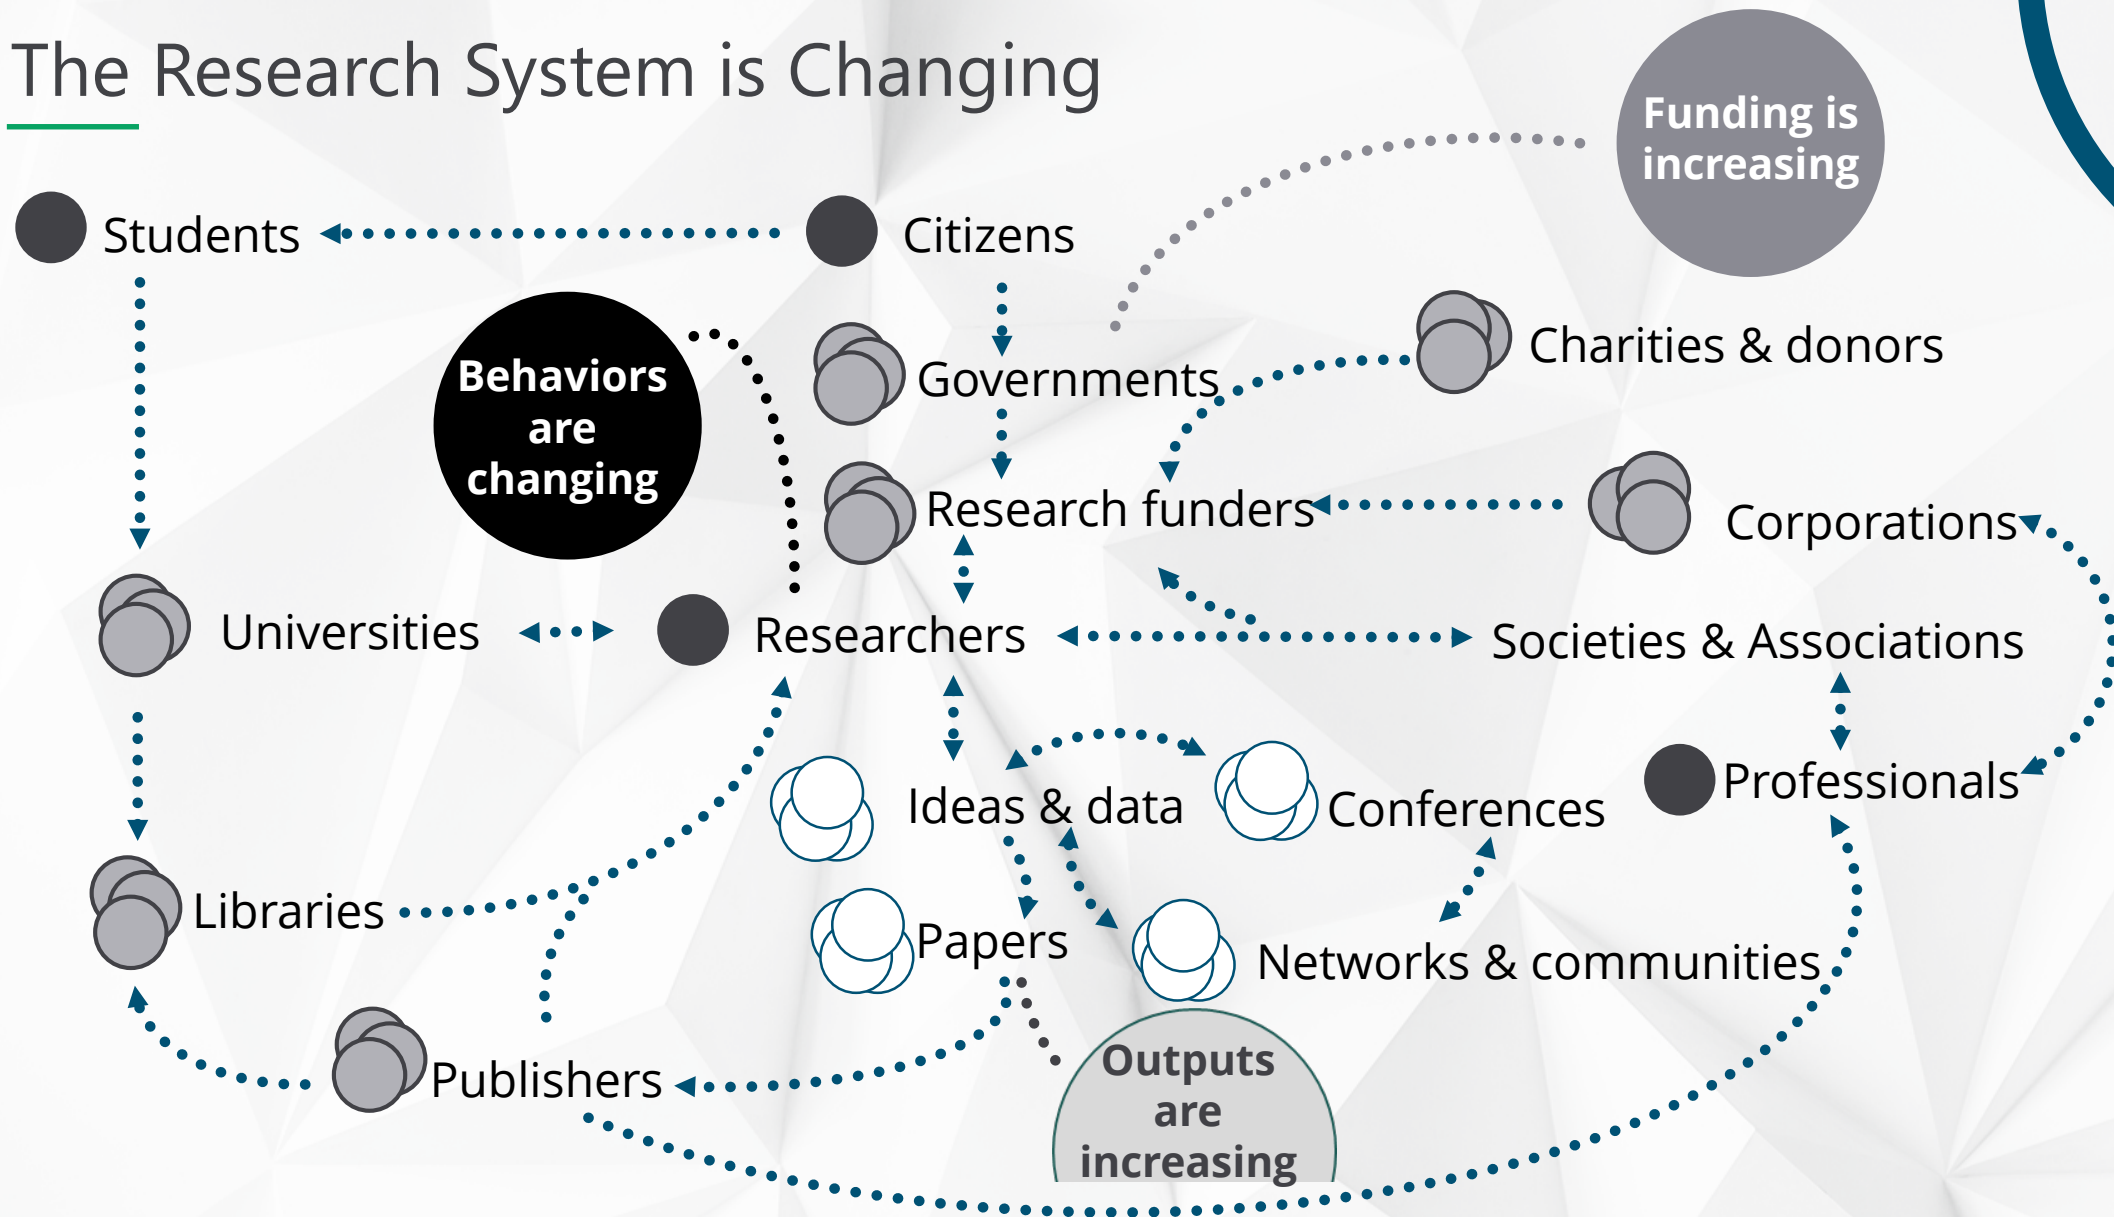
The Research System is Changing

Funding is increasing

Students

Citizens

Behaviors are changing

Governments

Charities & donors

Research funders

Corporations

Universities

Researchers

Societies & Associations

Ideas & data

Conferences

Professionals

Libraries

Papers

Networks & communities

Publishers

Outputs are increasing